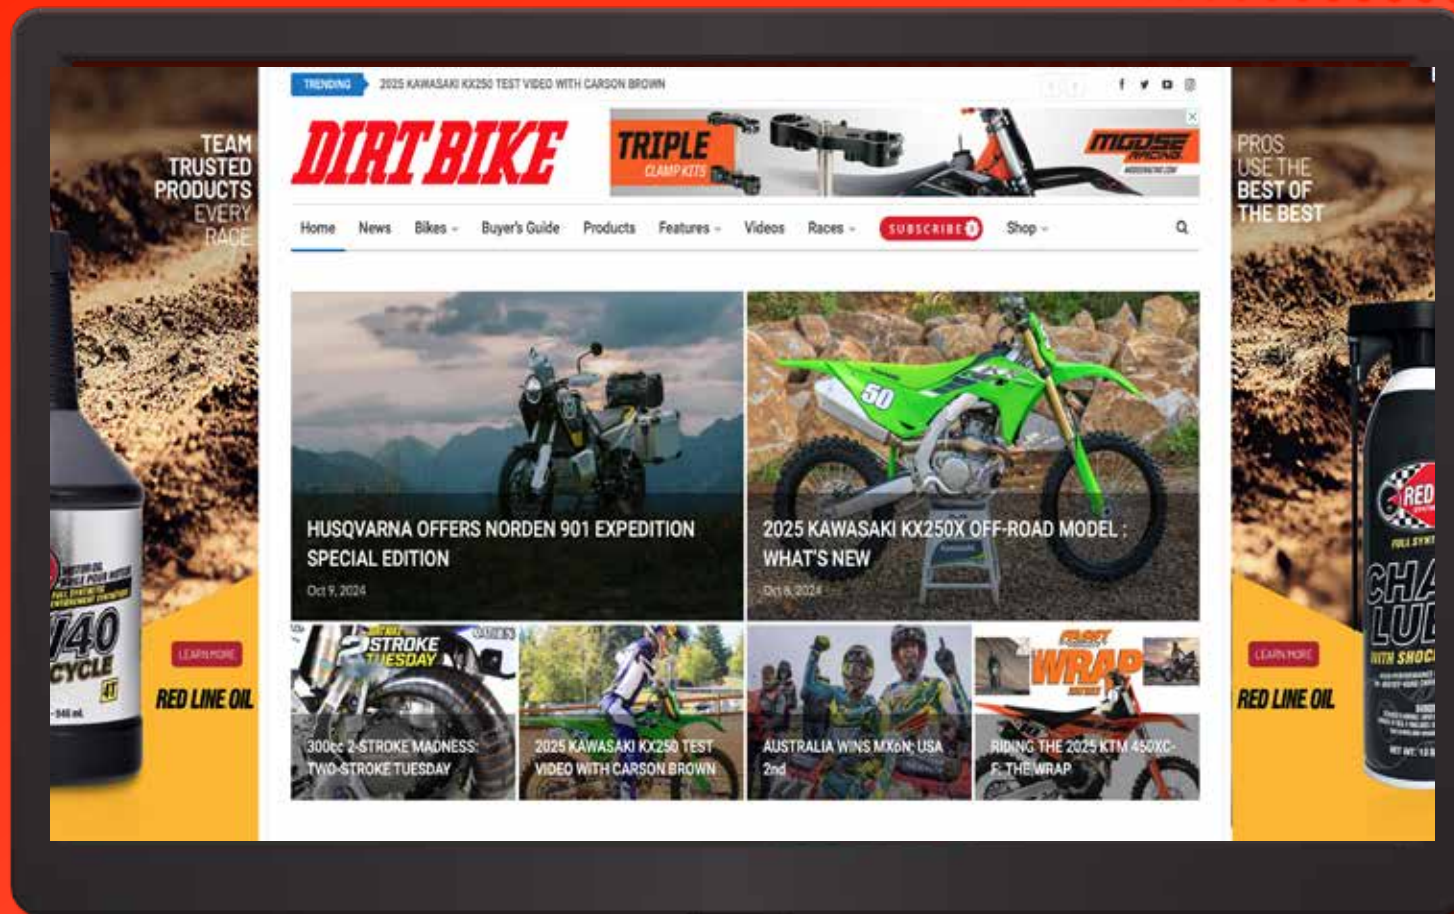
TEAM TRUSTED PRODUCTS EVERY RACE

LEARN MORE

RED LINE OIL

TRENDING 2025 KAWASAKI KX250 TEST VIDEO WITH CARSON BROWN

DIRT BIKE

TRIPLE CLAMP KITS

MOOSE RACING

Home News Bikes Buyer's Guide Products Features Videos Races SUBSCRIBE Shop

HUSQVARNA OFFERS NORDEN 901 EXPEDITION SPECIAL EDITION
Oct 9, 2024

2025 KAWASAKI KX250X OFF-ROAD MODEL : WHAT'S NEW
Oct 8, 2024

2 STROKE TUESDAY

300cc 2-STROKE MADNESS: TWO-STROKE TUESDAY

2025 KAWASAKI KX250 TEST VIDEO WITH CARSON BROWN

AUSTRALIA WINS MXoN, USA 2nd

FIRST WRAP

RIDING THE 2025 KTM 450XC-F: THE WRAP

PROS USE THE BEST OF THE BEST

LEARN MORE

RED LINE OIL